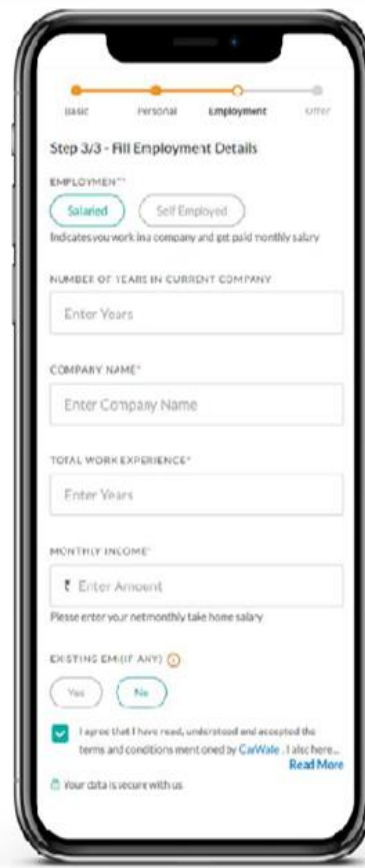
Basic Personal Employment Offer

Step 3/3 - Fill Employment Details

EMPLOYMENT*

Salaried Self Employed

Indicates you work in a company and get paid monthly salary

NUMBER OF YEARS IN CURRENT COMPANY

Enter Years

COMPANY NAME*

Enter Company Name

TOTAL WORK EXPERIENCE*

Enter Years

MONTHLY INCOME*

₹ Enter Amount

Please enter your net monthly take home salary

EXISTING EMI (IF ANY)

Yes No

I agree that I have read, understood and accepted the terms and conditions mentioned by CarWale. I also here... Read More

Your data is secure with us